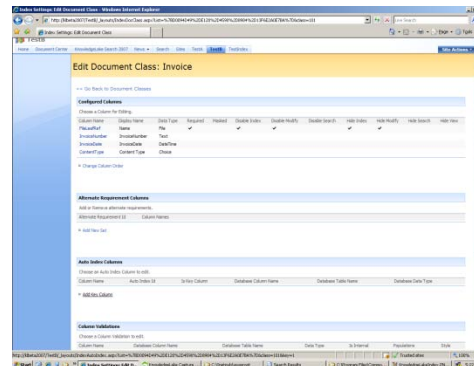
Index Settings: Edit Document Class - Windows Internet Explorer

http://kbeta2007/TextB/_layouts/IndexDocClass.aspx?List=%7BD0494D49%2DE1D9%2D4589%2DB9D4%2D13F6E3A0E7B4%7D&class=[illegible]

Live Search

Index Settings: Edit Document Class

Page - Tools -

Textb

Home | Document Center | KnowledgeLake Search 2007 | News | Search | Sites | Tests | TextB | TextIndex

Site Actions

Edit Document Class: Invoice

<< Go Back to Document Classes

Configured Columns

Choose a Column for Editing.

| Column Name | Display Name | Data Type | Required | Masked | Disable Index | Disable Modify | Disable Search | Hide Index | Hide Modify | Hide Search | Hide View |
|---|---|---|---|---|---|---|---|---|---|---|---|
| FileLeafRef | Name | File | ✔ | | ✔ | | | ✔ | ✔ | | |
| InvoiceNumber | InvoiceNumber | Text | | | | | | | | | |
| InvoiceDate | InvoiceDate | DateTime | | | | | | | | | |
| ContentType | Content Type | Choice | | | | | | | | | |

» Change Column Order

Alternate Requirement Columns

Add or Remove alternate requirements.

| Alternate Requirement Id | Column Names |
|---|---|

+ Add New Set

Auto Index Columns

Choose an Auto Index Column to edit.

| Column Name | Auto Index Id | In Run Column | Database Column Name | Database Table Name | Database Data Type |
|---|---|---|---|---|---|

+ Add New Column

Column Validations

Choose a Column Validation to edit.

| Column Name | Database Column Name | Database Table Name | Data Type | Is Internal | Populations | Style |
|---|---|---|---|---|---|---|

http://kbeta2007/TextB/_layouts/IndexDocClass.aspx?List=%7BD0494D49%2DE1D9%2D4589%2DB9D4%2D13F6E3A0E7B4%7D&class=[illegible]

Trusted sites | 100%

Start | Index Settings: Edit D... | KnowledgeLake Capture | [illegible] | Search Results | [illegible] | KnowledgeLakeIndex-Ch